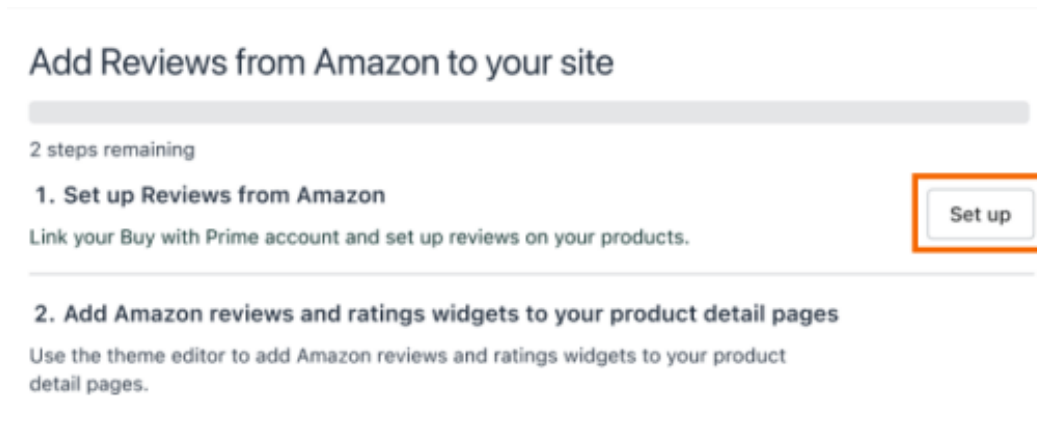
Add Reviews from Amazon to your site

2 steps remaining

1. Set up Reviews from Amazon

Link your Buy with Prime account and set up reviews on your products.

Set up

2. Add Amazon reviews and ratings widgets to your product detail pages

Use the theme editor to add Amazon reviews and ratings widgets to your product detail pages.